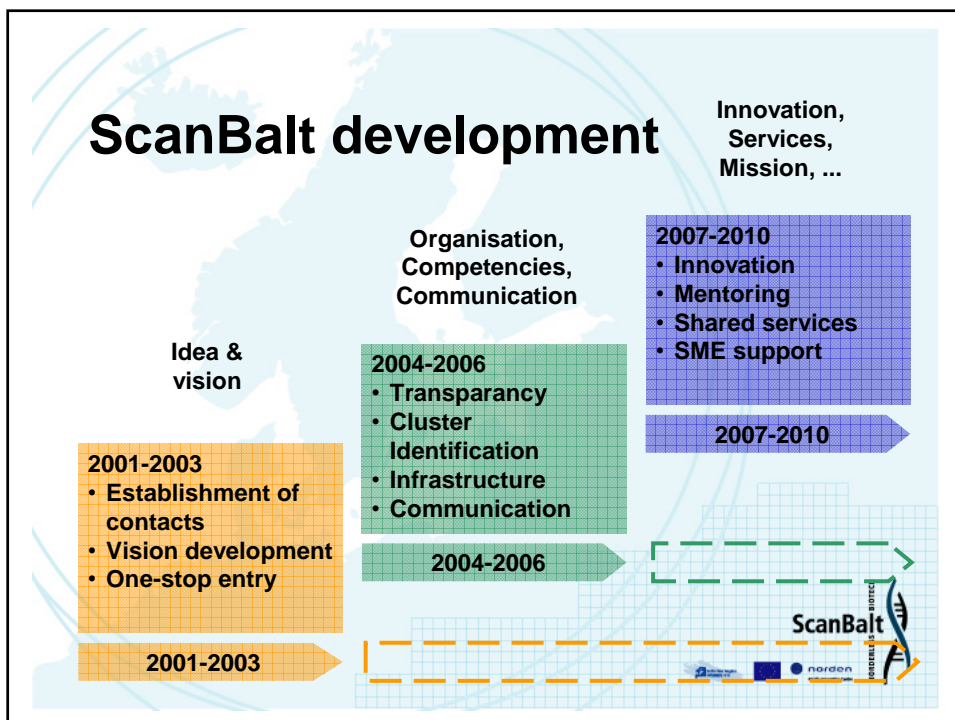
ScanBalt development

Innovation, Services, Mission, ...

Organisation, Competencies, Communication

2007-2010
• Innovation
• Mentoring
• Shared services
• SME support

Idea & vision

2004-2006
• Transparancy
• Cluster Identification
• Infrastructure
• Communication

2007-2010

2001-2003
• Establishment of contacts
• Vision development
• One-stop entry

2004-2006

2001-2003

ScanBalt

norden